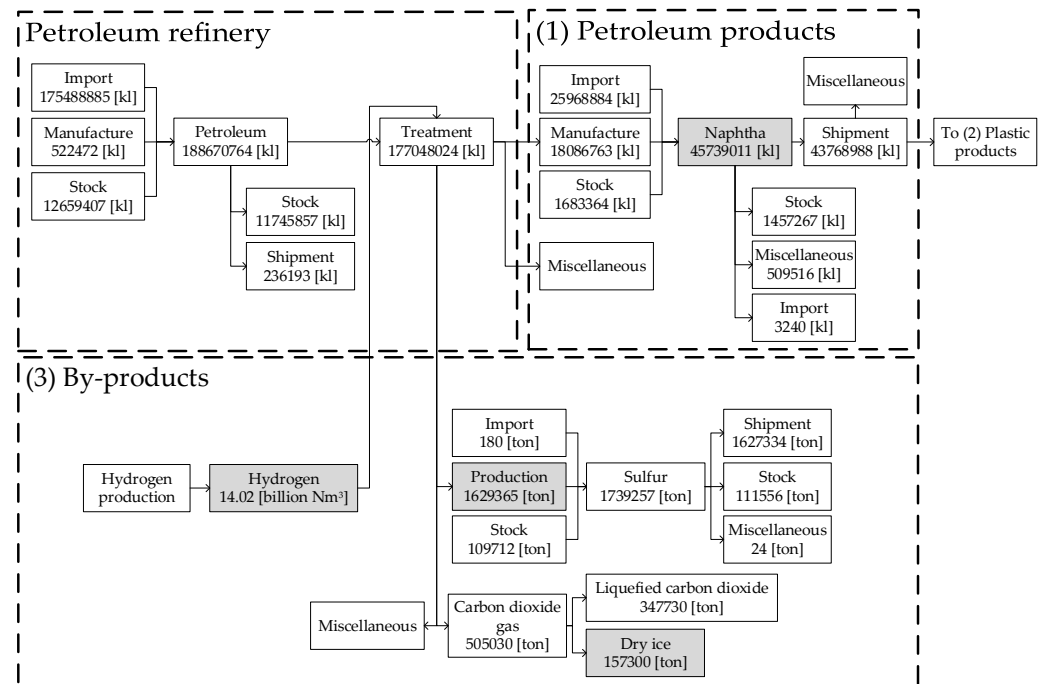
Petroleum refinery

Import
175488885 [kl]

Manufacture
522472 [kl]

Stock
12659407 [kl]

Petroleum
188670764 [kl]

Stock
11745857 [kl]

Shipment
236193 [kl]

Treatment
177048024 [kl]

(1) Petroleum products

Import
25968884 [kl]

Manufacture
18086763 [kl]

Stock
1683364 [kl]

Naphtha
45739011 [kl]

Miscellaneous

Shipment
43768988 [kl]

To (2) Plastic products

Stock
1457267 [kl]

Miscellaneous
509516 [kl]

Import
3240 [kl]

Miscellaneous

(3) By-products

Hydrogen production

Hydrogen
14.02 [billion Nm$^3$]

Import
180 [ton]

Production
1629365 [ton]

Stock
109712 [ton]

Sulfur
1739257 [ton]

Shipment
1627334 [ton]

Stock
111556 [ton]

Miscellaneous
24 [ton]

Miscellaneous

Carbon dioxide gas
505030 [ton]

Liquefied carbon dioxide
347730 [ton]

Dry ice
157300 [ton]